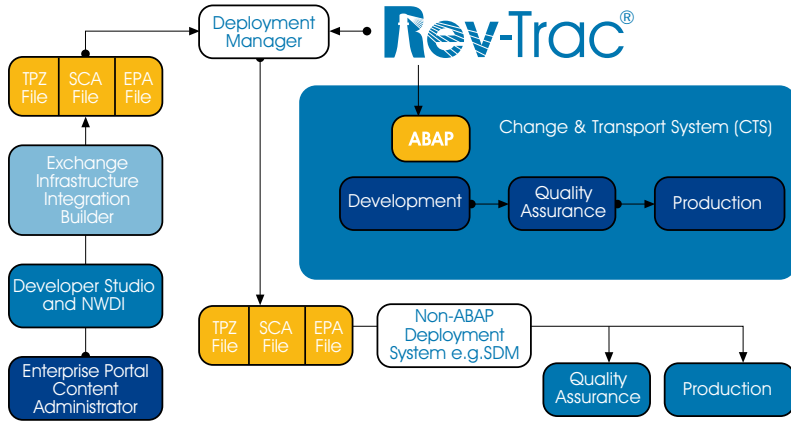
Deployment Manager

Rev-Trac®

TPZ File

SCA File

EPA File

ABAP

Change & Transport System (CTS)

Exchange Infrastructure Integration Builder

Development

Quality Assurance

Production

Developer Studio and NWDI

TPZ File

SCA File

EPA File

Non-ABAP Deployment System e.g.SDM

Enterprise Portal Content Administrator

Quality Assurance

Production